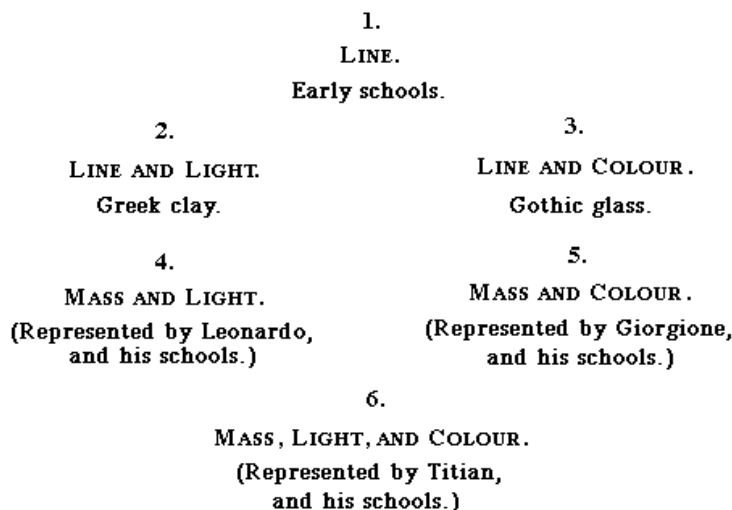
1.
LINE.
Early schools.

2.
LINE AND LIGHT.
Greek clay.

3.
LINE AND COLOUR.
Gothic glass.

4.
MASS AND LIGHT.
(Represented by Leonardo, and his schools.)

5.
MASS AND COLOUR.
(Represented by Giorgione, and his schools.)

6.
MASS, LIGHT, AND COLOUR.
(Represented by Titian, and his schools.)